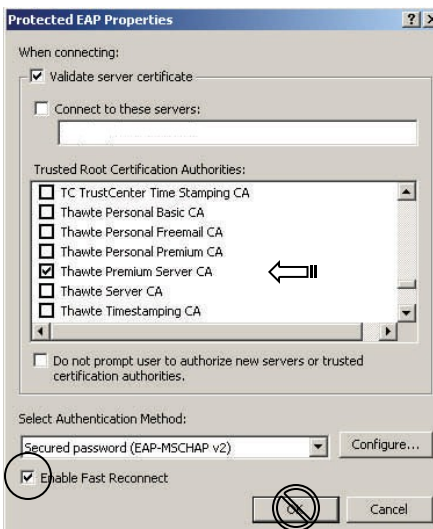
Protected EAP Properties

?

X

When connecting:

Validate server certificate

Connect to these servers:

Trusted Root Certification Authorities:

TC TrustCenter Time Stamping CA

Thawte Personal Basic CA

Thawte Personal Freemail CA

Thawte Personal Premium CA

Thawte Premium Server CA

Thawte Server CA

Thawte Timestamping CA

Do not prompt user to authorize new servers or trusted certification authorities.

Select Authentication Method:

Secured password (EAP-MSCHAP v2)

Configure...

Enable Fast Reconnect

OK

Cancel